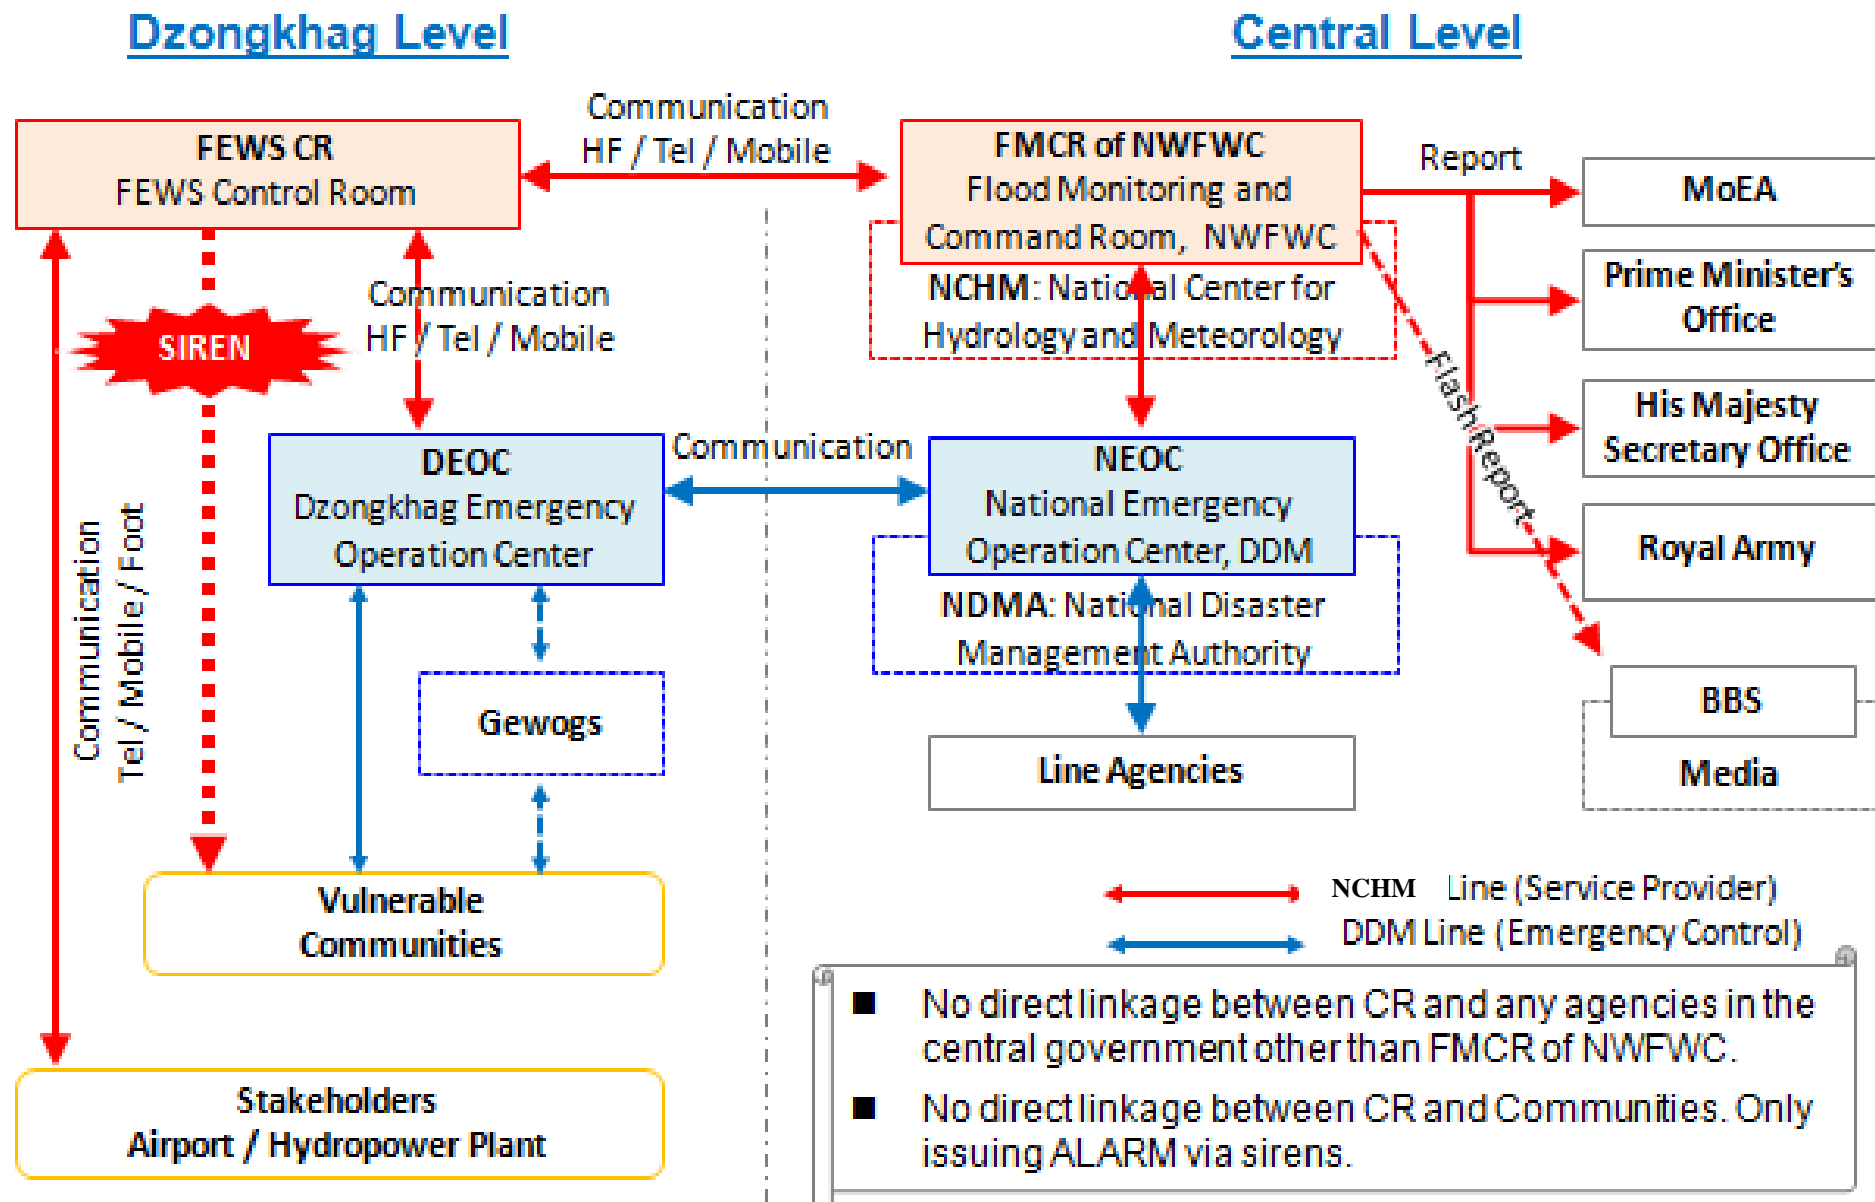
Dzongkhag Level

Central Level

Communication
HF / Tel / Mobile

FEWS CR
FEWS Control Room

FMCR of NWFWC
Flood Monitoring and Command Room, NWFWC

NCHM: National Center for Hydrology and Meteorology

Report

MoEA

Prime Minister's Office

His Majesty Secretary Office

Royal Army

BBS

Media

Flash Report

SIREN

Communication
HF / Tel / Mobile

Communication
Tel / Mobile / Foot

DEOC
Dzongkhag Emergency Operation Center

Communication

NEOC
National Emergency Operation Center, DDM

NDMA: National Disaster Management Authority

Gewogs

Line Agencies

Vulnerable Communities

Stakeholders
Airport / Hydropower Plant

NCHM Line (Service Provider)
DDM Line (Emergency Control)

■ No direct linkage between CR and any agencies in the central government other than FMCR of NWFWC.

■ No direct linkage between CR and Communities. Only issuing ALARM via sirens.